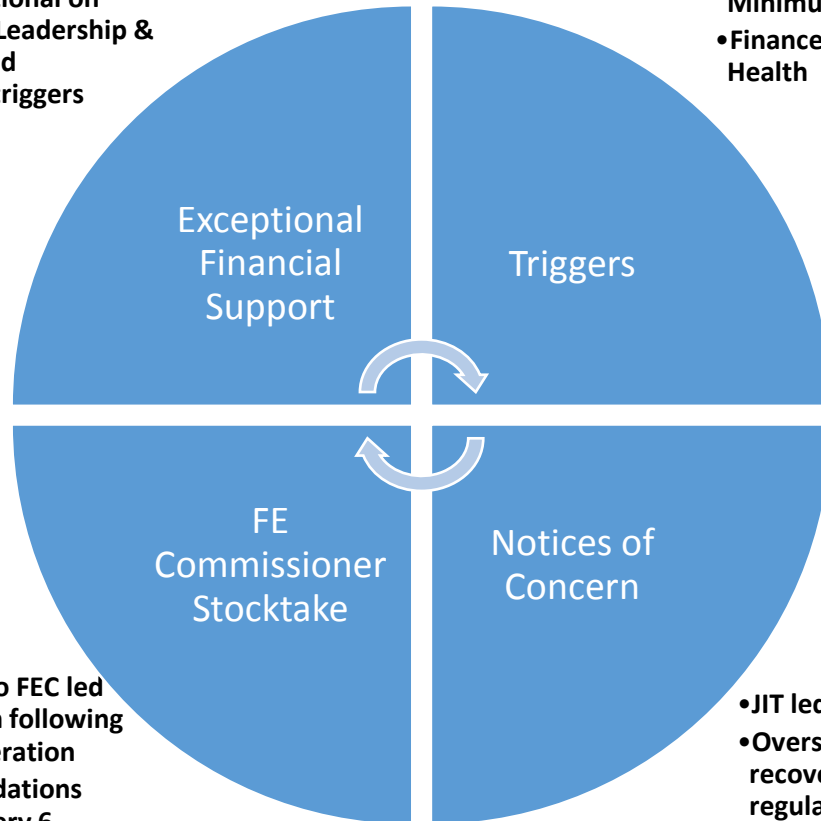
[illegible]ional on
Leadership &
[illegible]d
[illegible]riggers

Minimu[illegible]
•Finance
Health

Exceptional Financial Support

Triggers

FE Commissioner Stocktake

Notices of Concern

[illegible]o FEC led
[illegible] following
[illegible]eration
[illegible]dations
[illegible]ory 6

•JIT le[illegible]
•Overs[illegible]
recove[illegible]
regula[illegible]